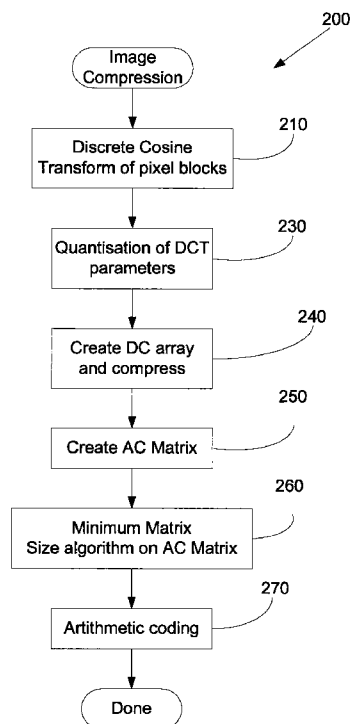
200

Image Compression

Discrete Cosine Transform of pixel blocks

210

Quantisation of DCT parameters

230

Create DC array and compress

240

Create AC Matrix

250

Minimum Matrix Size algorithm on AC Matrix

260

Arithmetic coding

270

Done